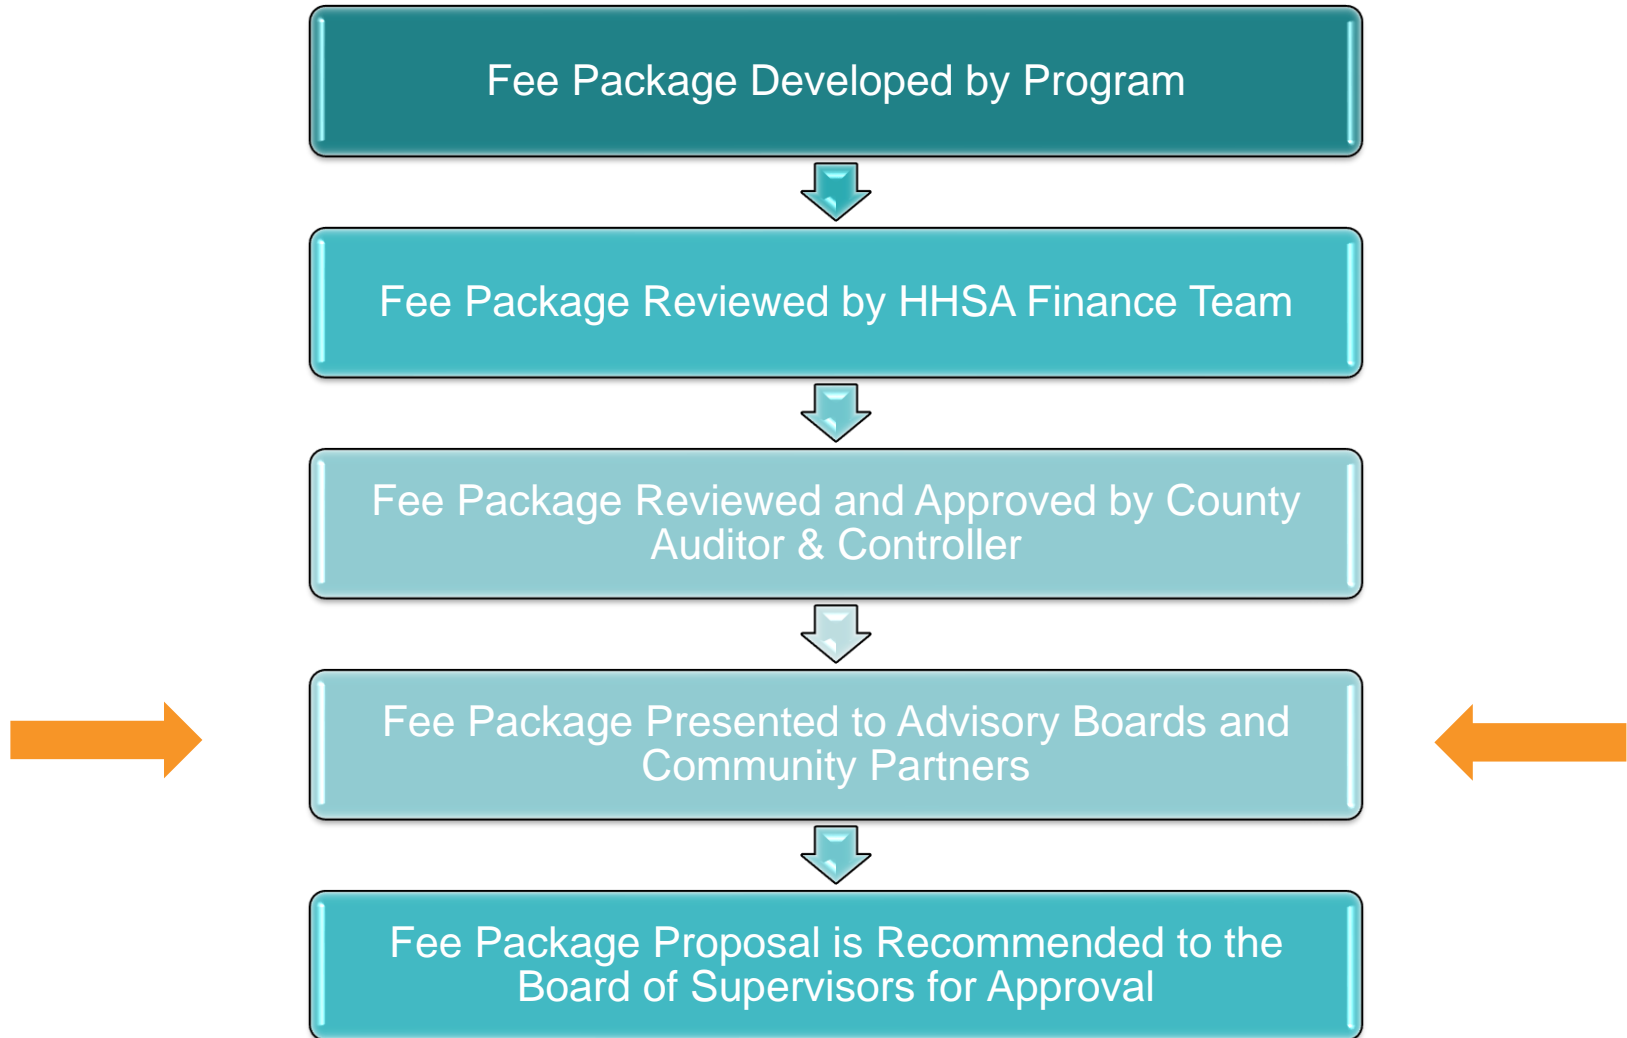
Fee Package Developed by Program

Fee Package Reviewed by HHSA Finance Team

Fee Package Reviewed and Approved by County Auditor & Controller

Fee Package Presented to Advisory Boards and Community Partners

Fee Package Proposal is Recommended to the Board of Supervisors for Approval